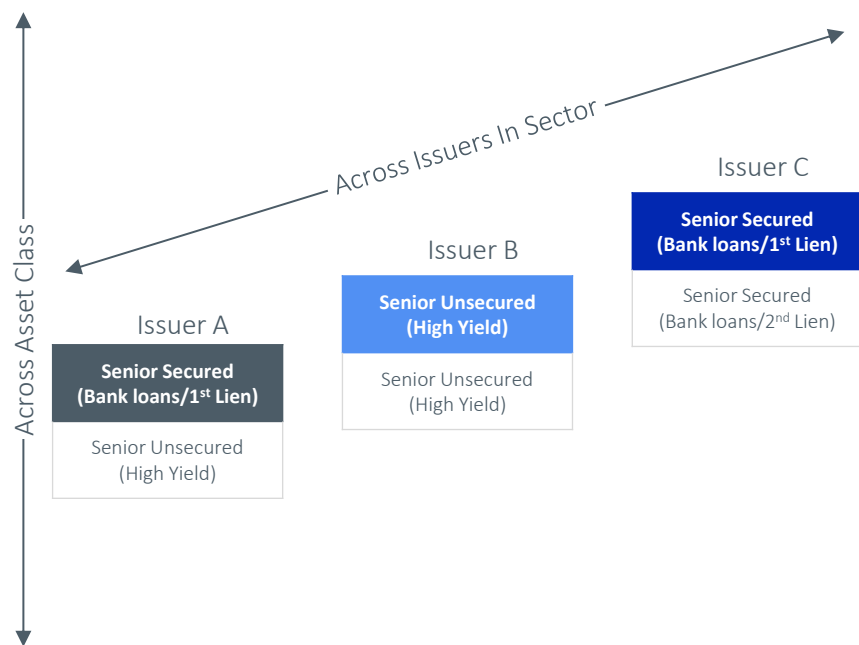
Across Issuers In Sector

Across Asset Class

Issuer A

Senior Secured (Bank loans/1$^{st}$ Lien)

Senior Unsecured (High Yield)

Issuer B

Senior Unsecured (High Yield)

Senior Unsecured (High Yield)

Issuer C

Senior Secured (Bank loans/1$^{st}$ Lien)

Senior Secured (Bank loans/2$^{nd}$ Lien)